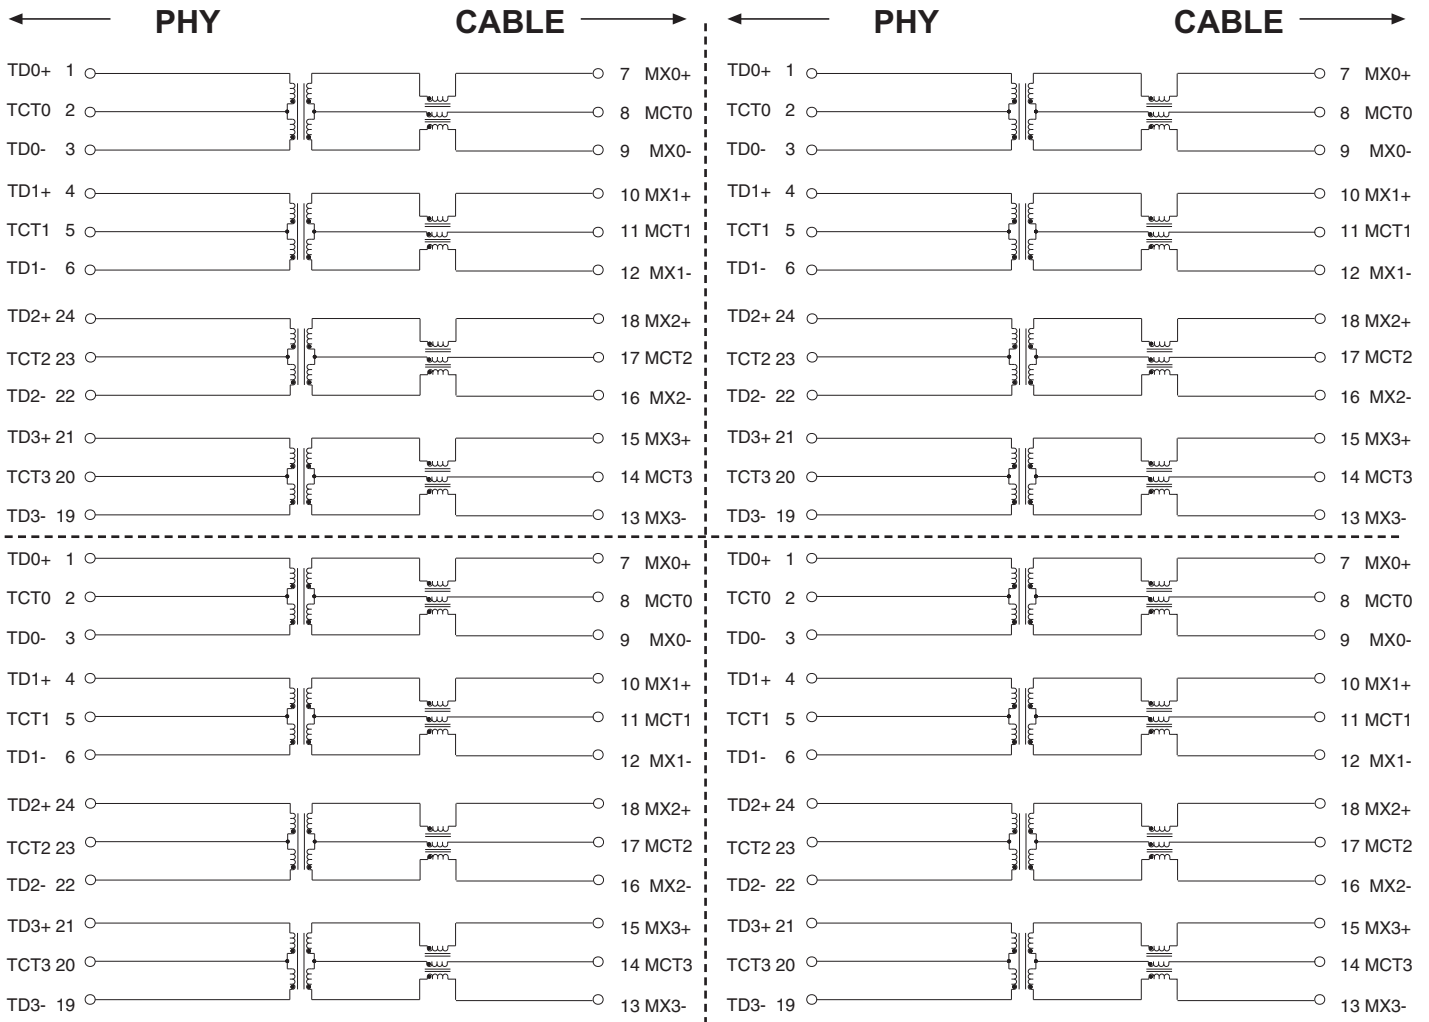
PHY CABLE

TD0+ 1 7 MX0+
TCT0 2 8 MCT0
TD0- 3 9 MX0-
TD1+ 4 10 MX1+
TCT1 5 11 MCT1
TD1- 6 12 MX1-
TD2+ 24 18 MX2+
TCT2 23 17 MCT2
TD2- 22 16 MX2-
TD3+ 21 15 MX3+
TCT3 20 14 MCT3
TD3- 19 13 MX3-

PHY CABLE

TD0+ 1 7 MX0+
TCT0 2 8 MCT0
TD0- 3 9 MX0-
TD1+ 4 10 MX1+
TCT1 5 11 MCT1
TD1- 6 12 MX1-
TD2+ 24 18 MX2+
TCT2 23 17 MCT2
TD2- 22 16 MX2-
TD3+ 21 15 MX3+
TCT3 20 14 MCT3
TD3- 19 13 MX3-

TD0+ 1 7 MX0+
TCT0 2 8 MCT0
TD0- 3 9 MX0-
TD1+ 4 10 MX1+
TCT1 5 11 MCT1
TD1- 6 12 MX1-
TD2+ 24 18 MX2+
TCT2 23 17 MCT2
TD2- 22 16 MX2-
TD3+ 21 15 MX3+
TCT3 20 14 MCT3
TD3- 19 13 MX3-

TD0+ 1 7 MX0+
TCT0 2 8 MCT0
TD0- 3 9 MX0-
TD1+ 4 10 MX1+
TCT1 5 11 MCT1
TD1- 6 12 MX1-
TD2+ 24 18 MX2+
TCT2 23 17 MCT2
TD2- 22 16 MX2-
TD3+ 21 15 MX3+
TCT3 20 14 MCT3
TD3- 19 13 MX3-